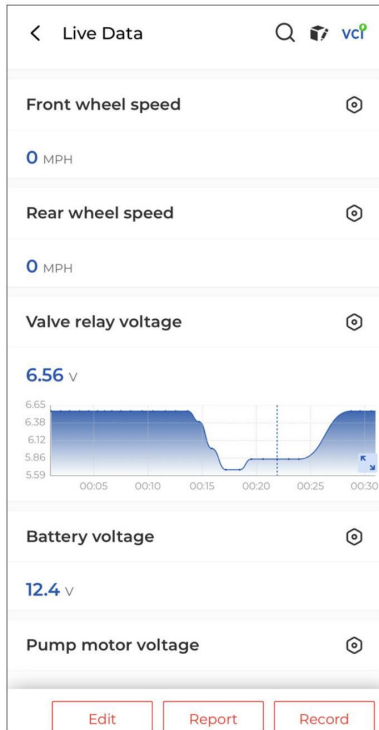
Live Data

VCI

Front wheel speed

0 MPH

Rear wheel speed

0 MPH

Valve relay voltage

6.56 V

6.65
6.38
6.12
5.86
5.59

00:05 00:10 00:15 00:20 00:25 00:30

Battery voltage

12.4 V

Pump motor voltage

Edit Report Record